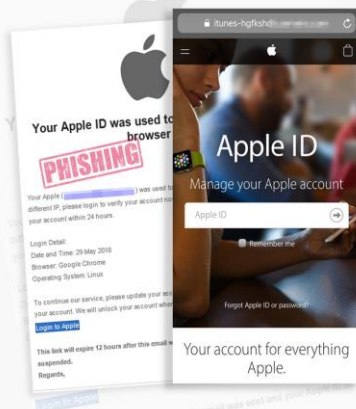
Your Apple ID was used to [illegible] browser

PHISHING

Your Apple ( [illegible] ) was used to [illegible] different IP, please login to verify your account no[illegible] your account within 24 hours.

Login Detail:
Date and Time: 29 May 2018
Browser: Google Chrome
Operating System: Linux

To continue our service, please update your acc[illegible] your account. We will unlock your account whe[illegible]

Login to Apple

This link will expire 12 hours after this email w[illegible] suspended.
Regards,

itunes-hgfksh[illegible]

Apple ID
Manage your Apple account

Apple ID

Remember me

Forgot Apple ID or password?

Your account for everything Apple.